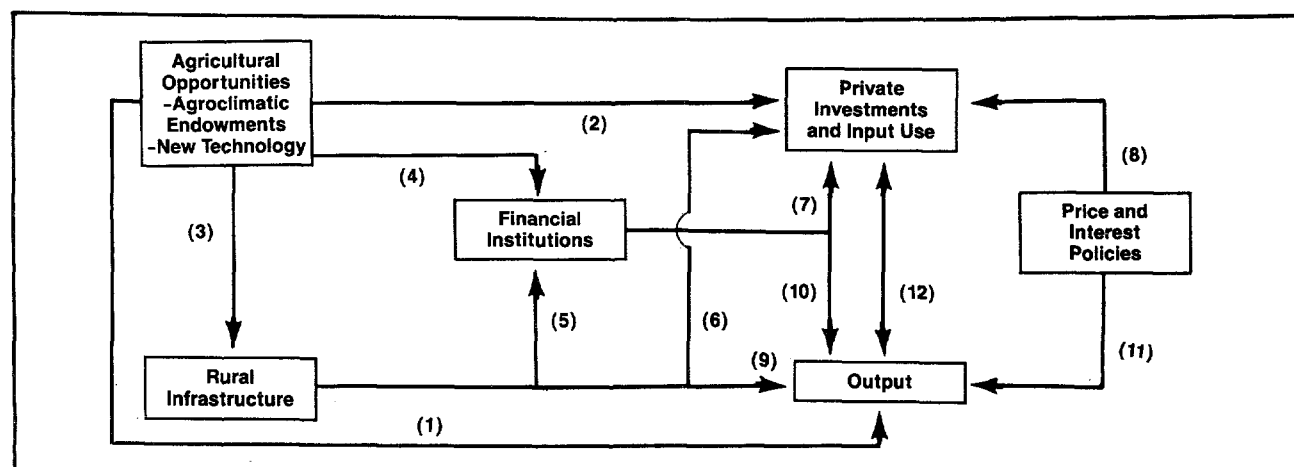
Agricultural Opportunities
-Agroclimatic Endowments
-New Technology

(2)

Private Investments and Input Use

(8)

(4)

(7)

Financial Institutions

Price and Interest Policies

(3)

(10)

(12)

(5)

(6)

(11)

(9)

Rural Infrastructure

Output

(1)